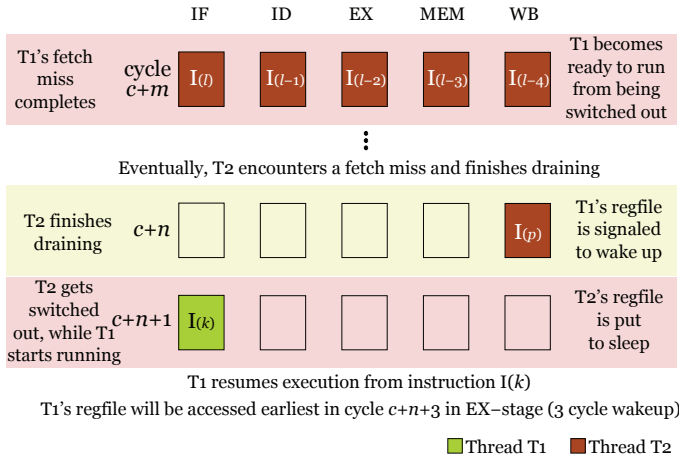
IF ID EX MEM WB

T1's fetch miss completes

cycle $c+m$

I$(l)$ I$(l-1)$ I$(l-2)$ I$(l-3)$ I$(l-4)$

T1 becomes ready to run from being switched out

⋮

Eventually, T2 encounters a fetch miss and finishes draining

T2 finishes draining

$c+n$

I$(p)$

T1's regfile is signaled to wake up

T2 gets switched out, while T1 starts running

$c+n+1$

I$(k)$

T2's regfile is put to sleep

T1 resumes execution from instruction I$(k)$

T1's regfile will be accessed earliest in cycle $c+n+3$ in EX–stage (3 cycle wakeup)

Thread T1 Thread T2